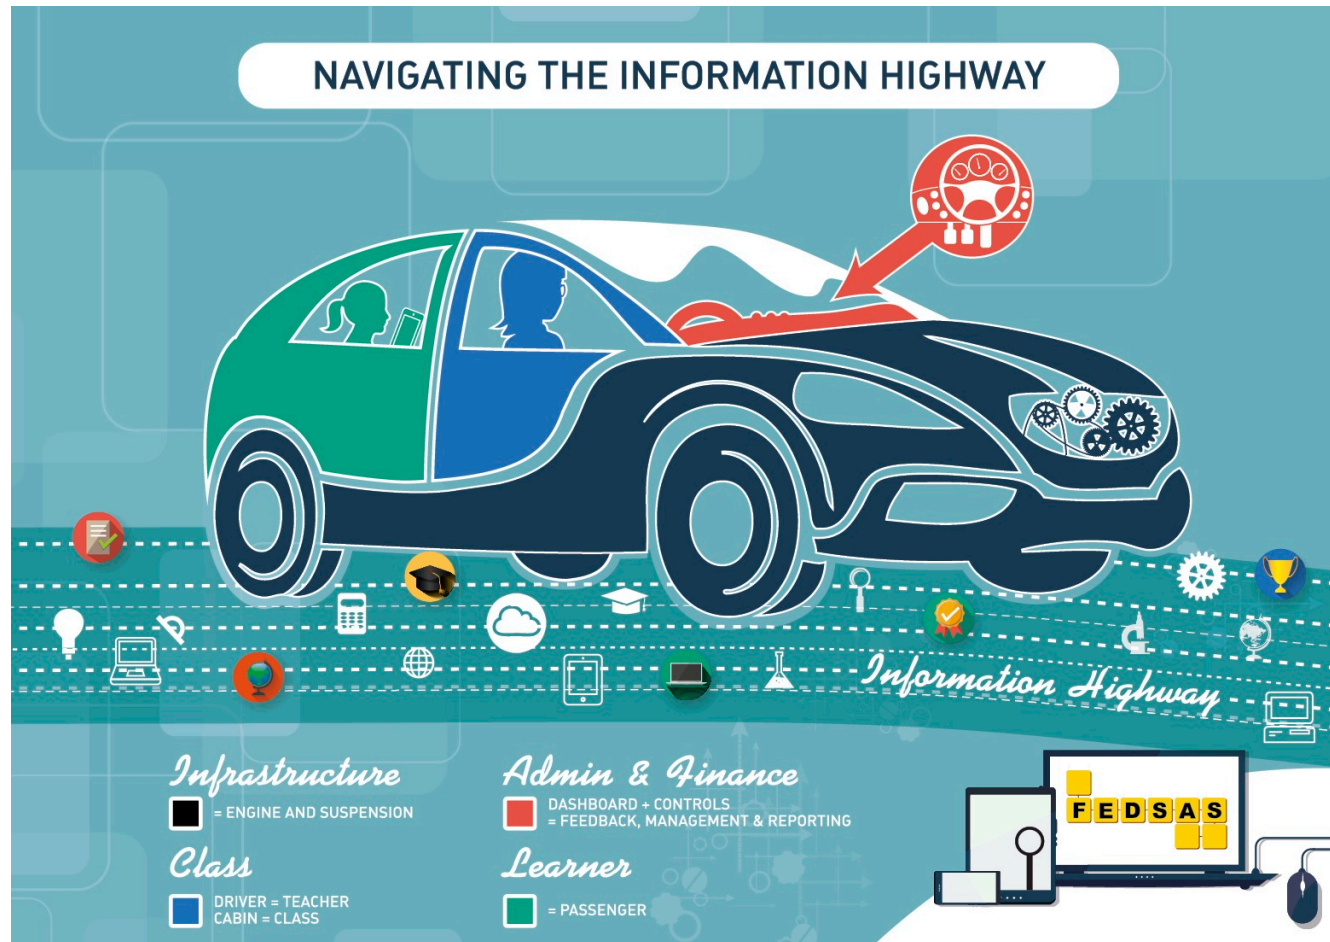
NAVIGATING THE INFORMATION HIGHWAY

Information Highway

Infrastructure
= ENGINE AND SUSPENSION

Class
DRIVER = TEACHER
CABIN = CLASS

Admin & Finance
DASHBOARD + CONTROLS
= FEEDBACK, MANAGEMENT & REPORTING

Learner
= PASSENGER

FEDSAS